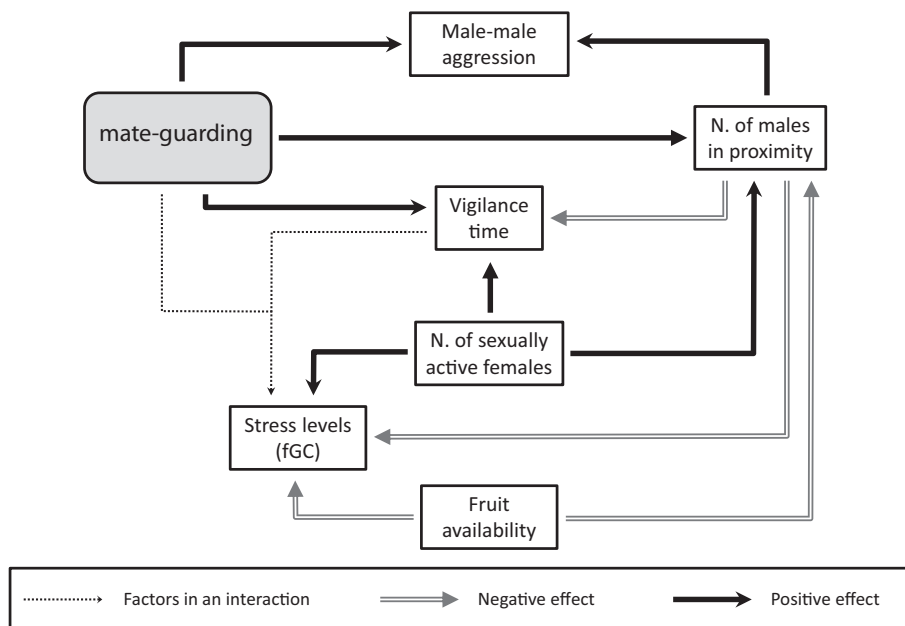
Male-male aggression

mate-guarding

N. of males in proximity

Vigilance time

N. of sexually active females

Stress levels (fGC)

Fruit availability

Factors in an interaction

Negative effect

Positive effect